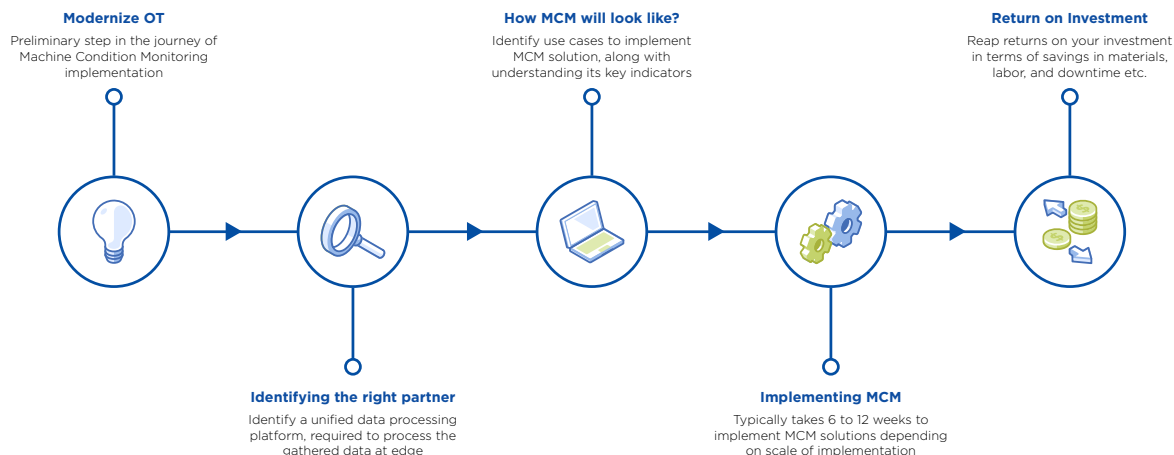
Modernize OT
Preliminary step in the journey of Machine Condition Monitoring implementation

How MCM will look like?
Identify use cases to implement MCM solution, along with understanding its key indicators

Return on Investment
Reap returns on your investment in terms of savings in materials, labor, and downtime etc.

Identifying the right partner
Identify a unified data processing platform, required to process the gathered data at edge

Implementing MCM
Typically takes 6 to 12 weeks to implement MCM solutions depending on scale of implementation